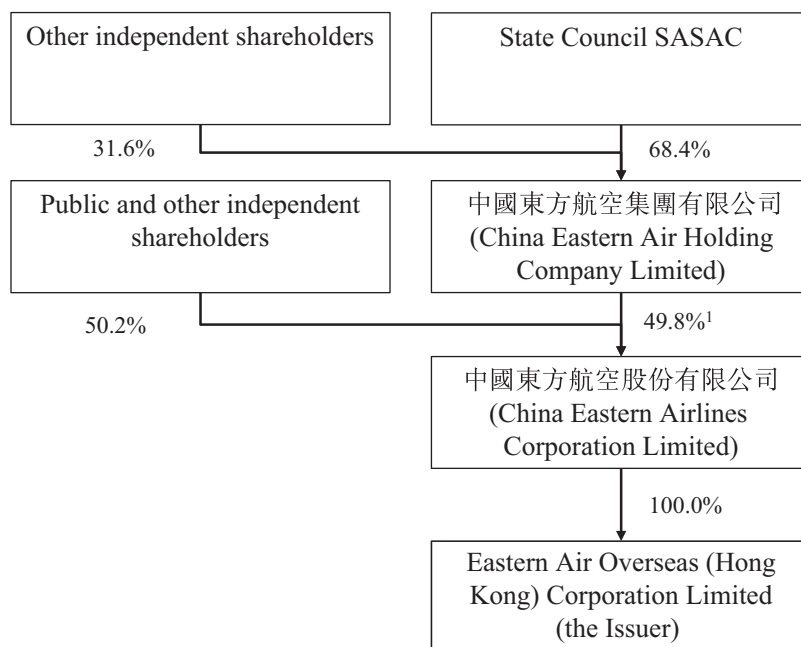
Other independent shareholders

State Council SASAC

31.6%

68.4%

Public and other independent shareholders

中國東方航空集團有限公司 (China Eastern Air Holding Company Limited)

50.2%

49.8%$^1$

中國東方航空股份有限公司 (China Eastern Airlines Corporation Limited)

100.0%

Eastern Air Overseas (Hong Kong) Corporation Limited (the Issuer)